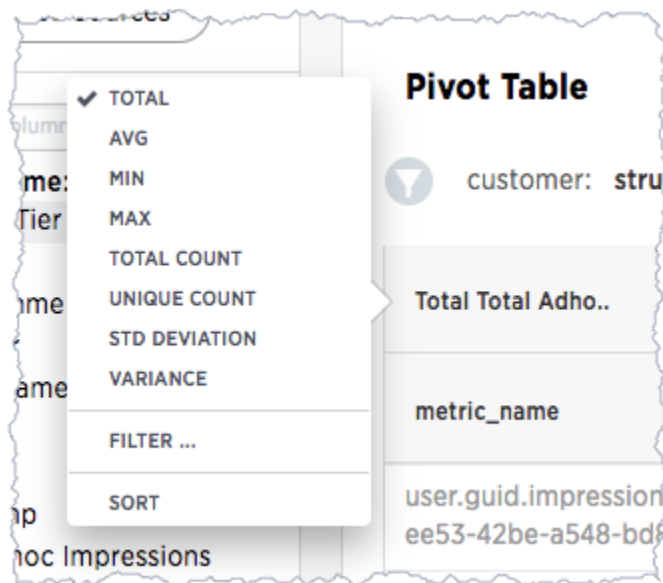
lumn

me:
Tier

me

ame

np
hoc Impressions

✔ TOTAL
AVG
MIN
MAX
TOTAL COUNT
UNIQUE COUNT
STD DEVIATION
VARIANCE
FILTER ...
SORT

Pivot Table

customer: stru

Total Total Adho..

metric_name

user.guid.impression
ee53-42be-a548-bd